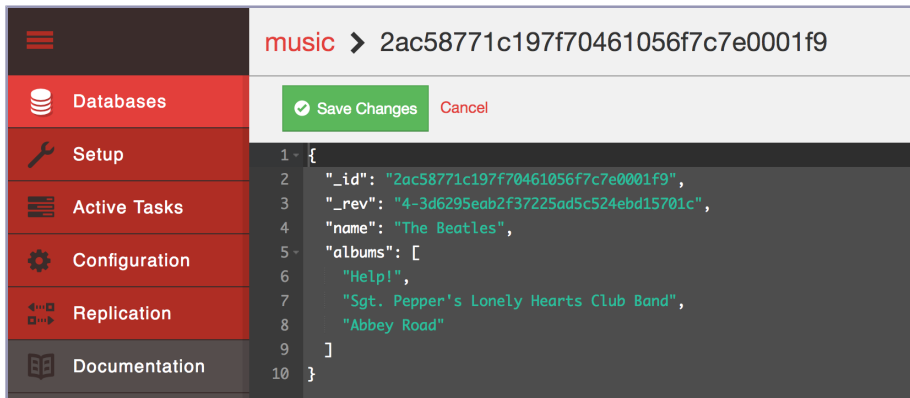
Databases
Setup
Active Tasks
Configuration
Replication
Documentation

music > 2ac58771c197f70461056f7c7e0001f9

Save Changes Cancel

1 {
2 "_id": "2ac58771c197f70461056f7c7e0001f9",
3 "_rev": "4-3d6295eab2f37225ad5c524ebd15701c",
4 "name": "The Beatles",
5 "albums": [
6 "Help!",
7 "Sgt. Pepper's Lonely Hearts Club Band",
8 "Abbey Road"
9 ]
10 }